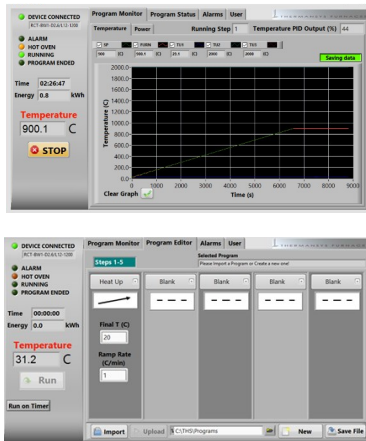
DEVICE CONNECTED
RCT-BW1-30,6/1.13-1200

ALARM
HOT OVEN
RUNNING
PROGRAM ENDED

Time 02:26:47
Energy 0.8 kWh

Temperature
900.1 C

STOP

Program Monitor | Program Status | Alarms | User

Temperature | Power | Running Step 1 | Temperature PID Output (%) 44

SP | PV896 | TC1 | TC2 | TC3
900 (C) | 900.1 (C) | 20.1 (C) | 2000 (C) | 2000 (C)

Saving data

Temperature (C)
2000.0
1800.0
1600.0
1400.0
1200.0
1000.0
800.0
600.0
400.0
200.0
0.0

0 1000 2000 3000 4000 5000 6000 7000 8000 9000
Time (s)

Clear Graph

DEVICE CONNECTED
RCT-BW1-30,6/1.13-1200

ALARM
HOT OVEN
RUNNING
PROGRAM ENDED

Time 00:00:00
Energy 0.0 kWh

Temperature
31.2 C

Run

Run on Timer

Program Monitor | Program Editor | Alarms | User

Steps 1-5

Selected Program
Please Import a Program or Create a new one!

Heat Up | Blank | Blank | Blank | Blank

– – – | – – – | – – – | – – –

Final T (C)
20

Ramp Rate (C/min)
1

Import | Upload | C:\THS\Programs | New | Save File